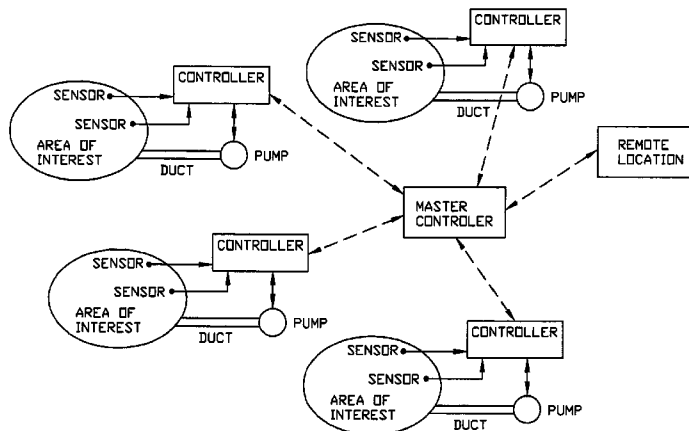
CONTROLLER
SENSOR
SENSOR
AREA OF INTEREST
DUCT
PUMP

CONTROLLER
SENSOR
SENSOR
AREA OF INTEREST
DUCT
PUMP

REMOTE LOCATION

MASTER CONTROLER

CONTROLLER
SENSOR
SENSOR
AREA OF INTEREST
DUCT
PUMP

CONTROLLER
SENSOR
SENSOR
AREA OF INTEREST
DUCT
PUMP